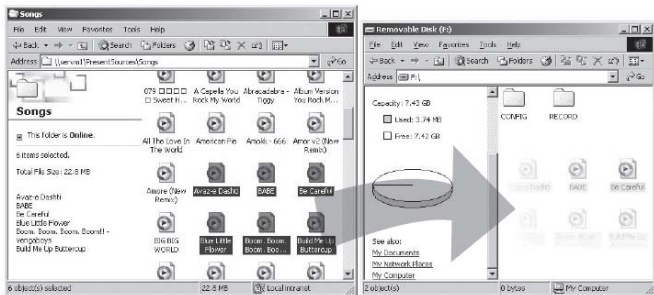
Songs

File Edit View Favorites Tools Help

Back Search Folders

Address \\server\PresentSources\Songs Go

Songs

This folder is Online.

6 items selected.

Total File Size: 22.8 MB

Avaz-e Dashti
BABE
Be Careful
Blue Little Flower
Boom. Boom. Boom!! - vengaboys
Build Me Up Buttercup

079 Sweet H...
A Capella You Rock My World
Abracadabra - Tiggy
Album Version You Rock M...
All The Love In The World
American Pie
Arnold - 666
Amor v2 (New Remix)
Amore (New Remix)
Avaz-e Dashti
BABE
Be Careful
BIG BIG WORLD
Blue Little Flower
Boom. Boom. Boo...
Build Me Up Buttercup

6 object(s) selected 22.8 MB Local intranet

Removable Disk (F:)

File Edit View Favorites Tools Help

Back Search Folders

Address F:\ Go

Capacity: 7.43 GB

Used: 3.74 MB

Free: 7.42 GB

CONFIG RECORD

Avaz-e Dashti BABE Be Careful

See also
My Documents
My Network Places
My Computer

2 object(s) 0 bytes My Computer